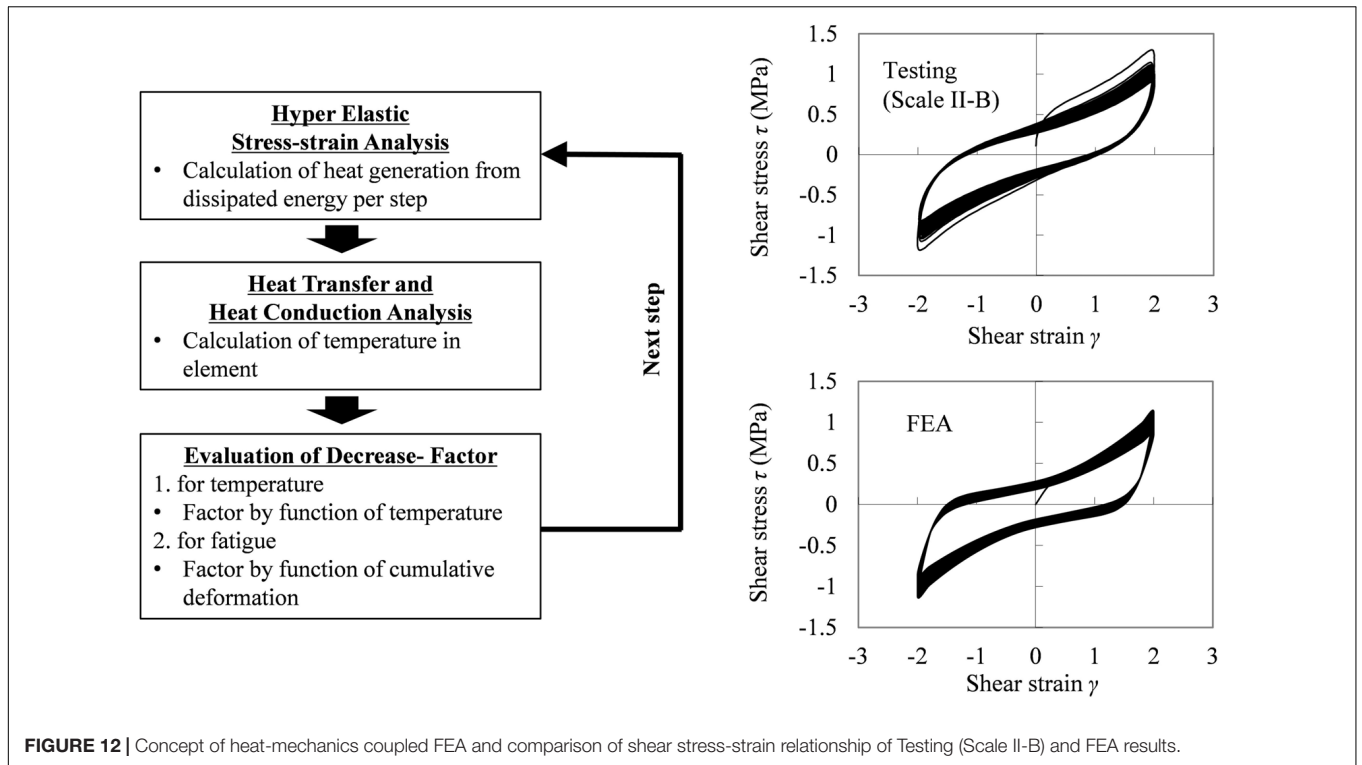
Hyper Elastic Stress-strain Analysis
• Calculation of heat generation from dissipated energy per step

Heat Transfer and Heat Conduction Analysis
• Calculation of temperature in element

Evaluation of Decrease- Factor
1. for temperature
• Factor by function of temperature
2. for fatigue
• Factor by function of cumulative deformation

Next step

Testing (Scale II-B)

Shear stress $\tau$ (MPa)

1.5
1
0.5
0
-0.5
-1
-1.5

-3 -2 -1 0 1 2 3

Shear strain $\gamma$

FEA

Shear stress $\tau$ (MPa)

1.5
1
0.5
0
-0.5
-1
-1.5

-3 -2 -1 0 1 2 3

Shear strain $\gamma$

FIGURE 12 | Concept of heat-mechanics coupled FEA and comparison of shear stress-strain relationship of Testing (Scale II-B) and FEA results.